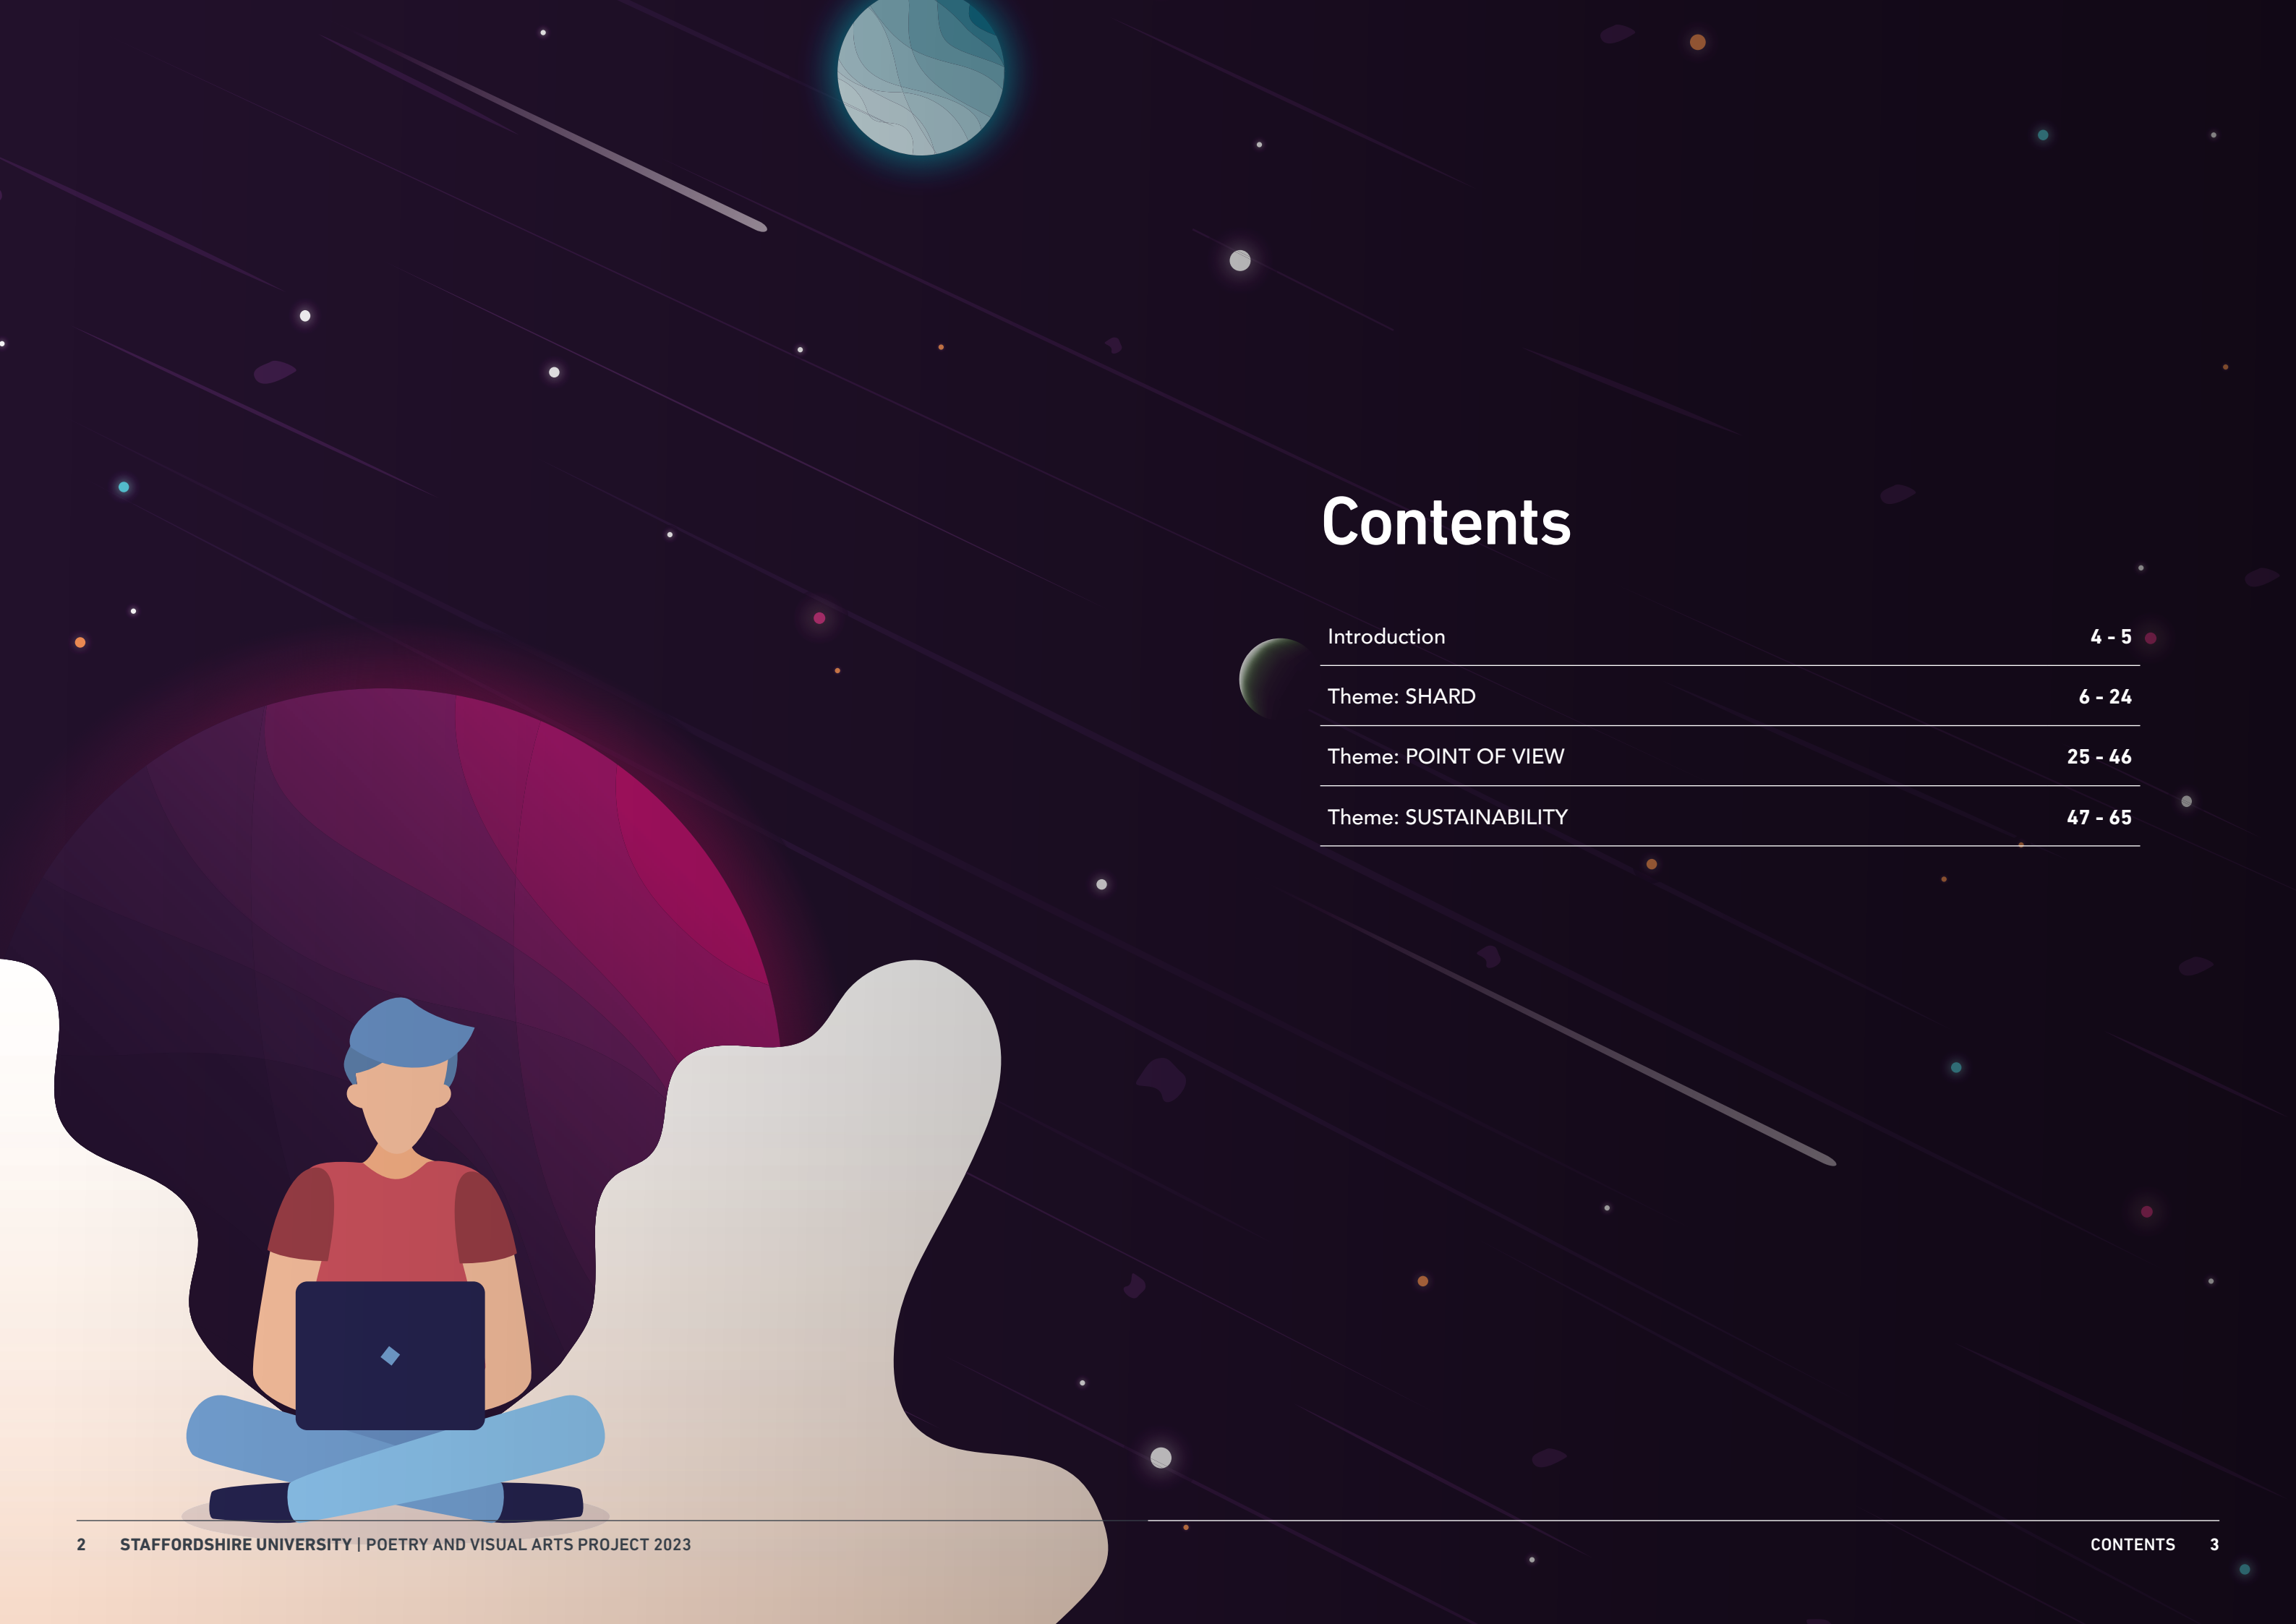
Contents

| | |
|---|---|
| Introduction | 4 - 5 |
| Theme: SHARD | 6 - 24 |
| Theme: POINT OF VIEW | 25 - 46 |
| Theme: SUSTAINABILITY | 47 - 65 |

2 STAFFORDSHIRE UNIVERSITY | POETRY AND VISUAL ARTS PROJECT 2023

CONTENTS 3